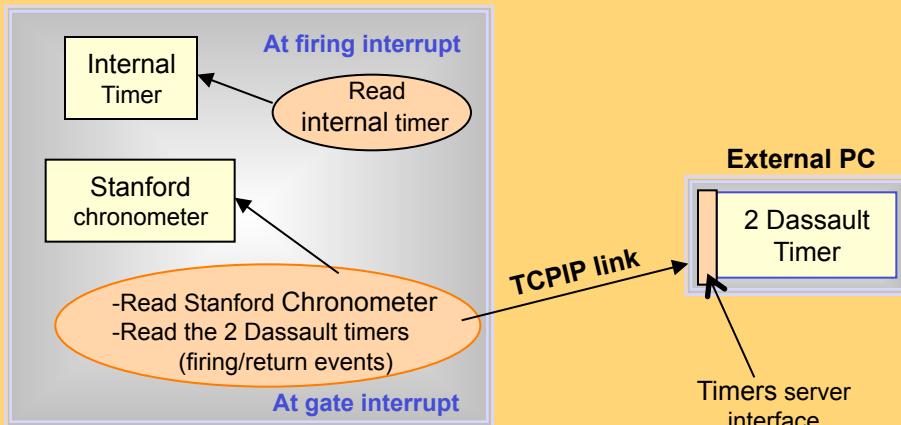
At firing interrupt

Internal Timer

Read internal timer

Stanford chronometer

-Read Stanford Chronometer
-Read the 2 Dassault timers
(firing/return events)

At gate interrupt

TCPIP link

External PC

2 Dassault Timer

Timers server interface